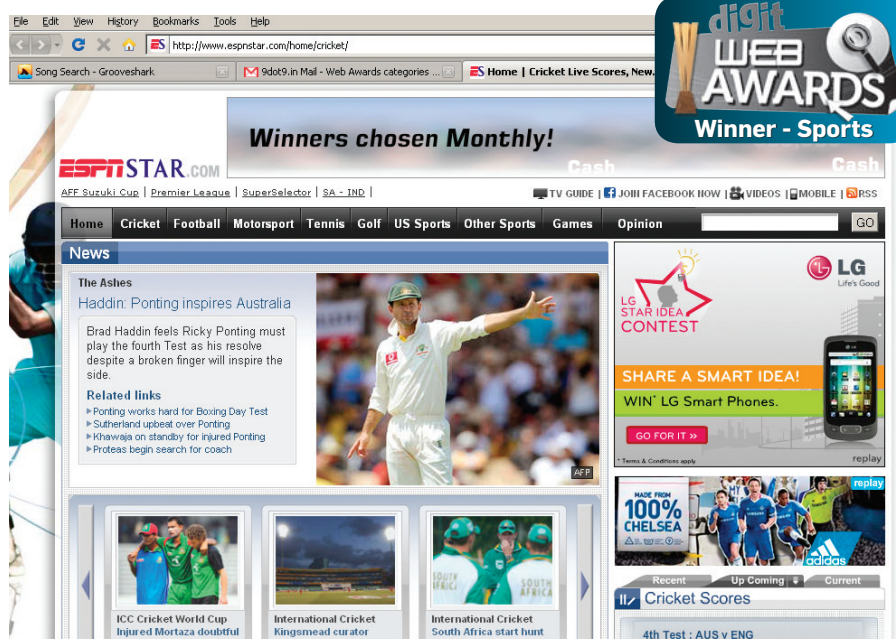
File Edit View History Bookmarks Tools Help

http://www.espnstar.com/home/cricket/

Song Search - Grooveshark
9dot9.in Mail - Web Awards categories ...
Home | Cricket Live Scores, New...

digit WEB AWARDS
Winner - Sports

Winners chosen Monthly!
Cash
Cash

ESPNSTAR.COM

AFF Suzuki Cup | Premier League | SuperSelector | SA - IND

TV GUIDE | JOIN FACEBOOK NOW | VIDEOS | MOBILE | RSS

Home Cricket Football Motorsport Tennis Golf US Sports Other Sports Games Opinion GO

News

The Ashes
Haddin: Ponting inspires Australia

Brad Haddin feels Ricky Ponting must play the fourth Test as his resolve despite a broken finger will inspire the side.

Related links
Ponting works hard for Boxing Day Test
Sutherland upbeat over Ponting
Khawaja on standby for injured Ponting
Proteas begin search for coach

AFP

LG Life's Good
LG STAR IDEA CONTEST
SHARE A SMART IDEA!
WIN* LG Smart Phones.
GO FOR IT »
* Terms & Conditions apply
replay

MADE FROM 100% CHELSEA
adidas
replay

ICC Cricket World Cup
Injured Mortaza doubtful

International Cricket
Kingsmead curator

International Cricket
South Africa start hunt

Recent Up Coming Current
Cricket Scores
4th Test : AUS v ENG